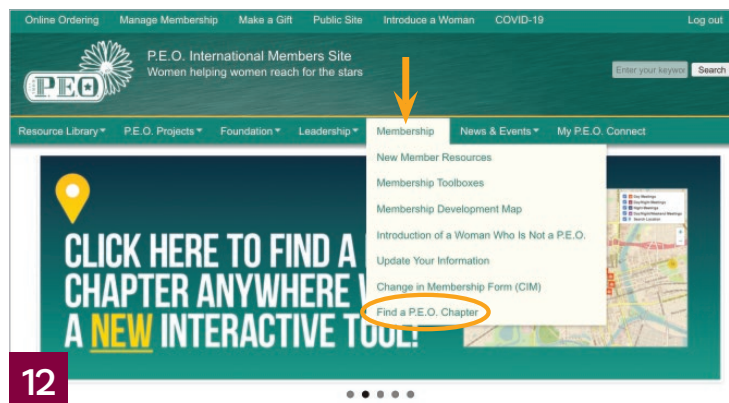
Online Ordering Manage Membership Make a Gift Public Site Introduce a Woman COVID-19 Log out

PEO

P.E.O. International Members Site
Women helping women reach for the stars

Enter your keywor Search

Resource Library P.E.O. Projects Foundation Leadership Membership News & Events My P.E.O. Connect

New Member Resources
Membership Toolboxes
Membership Development Map
Introduction of a Woman Who Is Not a P.E.O.
Update Your Information
Change in Membership Form (CIM)
Find a P.E.O. Chapter

CLICK HERE TO FIND A CHAPTER ANYWHERE W A NEW INTERACTIVE TOOL!

12